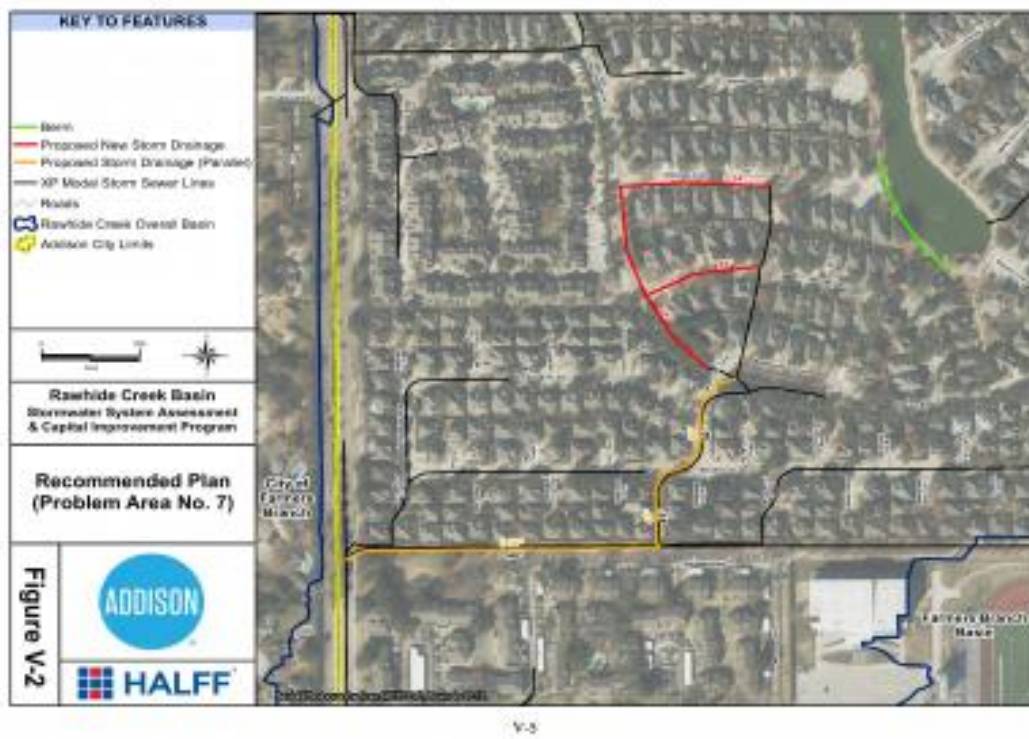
KEY TO FEATURES

Berm
Proposed New Storm Drainage
Proposed Storm Drainage (Parallel)
XP Model Storm Sewer Lines
Roads
Rawhide Creek Overall Basin
Addison City Limits

Rawhide Creek Basin
Stormwater System Assessment & Capital Improvement Program

Recommended Plan (Problem Area No. 7)

Figure V-2

ADDISON

HALFF

City of Farmers Branch

Farmers Branch Basin

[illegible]

V-5